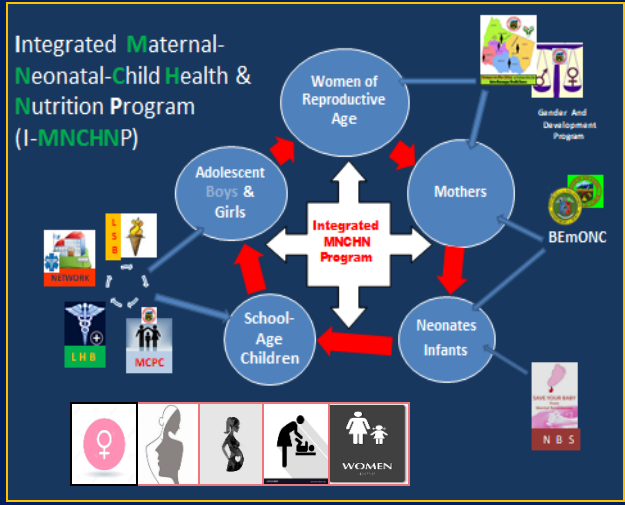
Integrated Maternal-Neonatal-Child Health & Nutrition Program (I-MNCHNP)

Women of Reproductive Age

Gender And Development Program

Mothers

BEmONC

Neonates Infants

SAVE YOUR BABY

N B S

School-Age Children

Adolescent Boys & Girls

Integrated MNCHN Program

L S B

NETWORK

L H B

MCPC

WOMEN